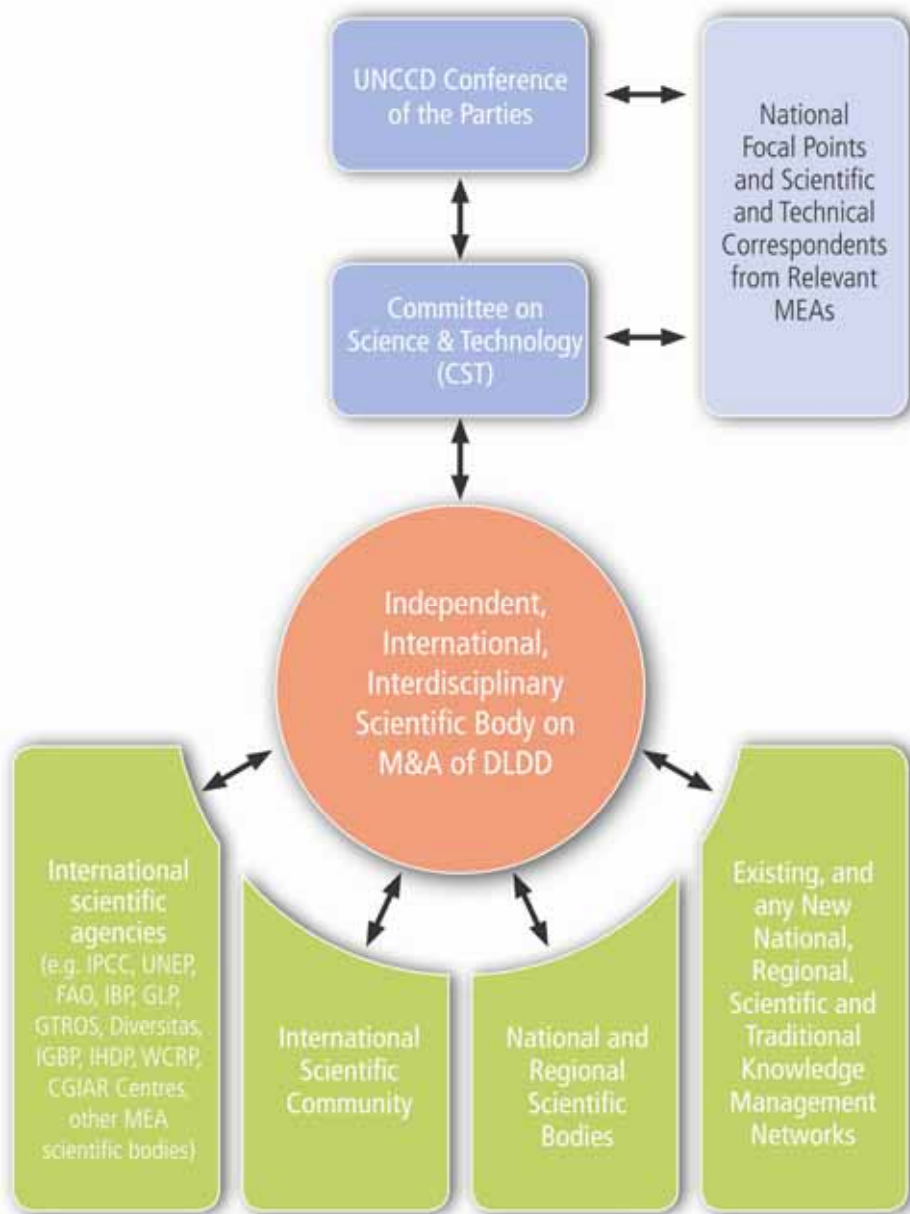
UNCCD Conference of the Parties

National Focal Points and Scientific and Technical Correspondents from Relevant MEAs

Committee on Science & Technology (CST)

Independent, International, Interdisciplinary Scientific Body on M&A of DLDD

International scientific agencies (e.g. IPCC, UNEP, FAO, IBP, GLP, GTROS, Diversitas, IGBP, IHDP, WCRP, CGIAR Centres, other MEA scientific bodies)

International Scientific Community

National and Regional Scientific Bodies

Existing, and any New National, Regional, Scientific and Traditional Knowledge Management Networks